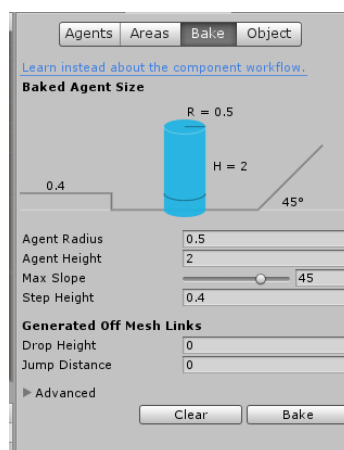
Agents Areas Bake Object

Learn instead about the component workflow.

Baked Agent Size

R = 0.5

H = 2

0.4

45°

| | |
|---|---|
| Agent Radius | 0.5 |
| Agent Height | 2 |
| Max Slope | 45 |
| Step Height | 0.4 |

Generated Off Mesh Links

| | |
|---|---|
| Drop Height | 0 |
| Jump Distance | 0 |

▶ Advanced

Clear Bake